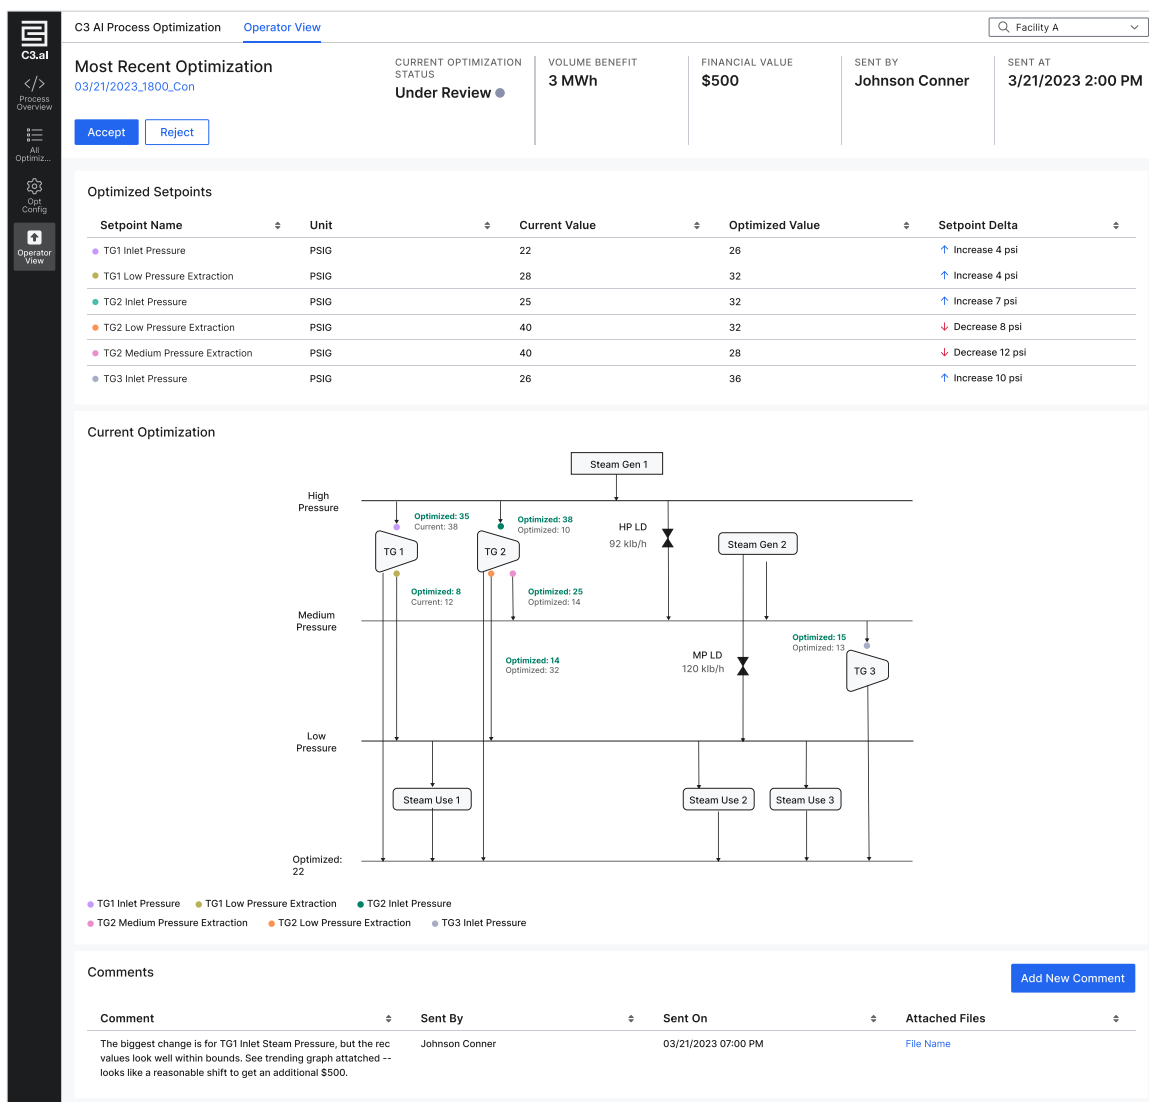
C3.ai

Process Overview

All Optimiz...

Opt Config

Operator View

C3 AI Process Optimization   Operator View

Facility A

Most Recent Optimization
03/21/2023_1800_Con

Accept   Reject

CURRENT OPTIMIZATION STATUS
Under Review

VOLUME BENEFIT
3 MWh

FINANCIAL VALUE
$500

SENT BY
Johnson Conner

SENT AT
3/21/2023 2:00 PM

Optimized Setpoints

| Setpoint Name | Unit | Current Value | Optimized Value | Setpoint Delta |
|---|---|---|---|---|
| TG1 Inlet Pressure | PSIG | 22 | 26 | Increase 4 psi |
| TG1 Low Pressure Extraction | PSIG | 28 | 32 | Increase 4 psi |
| TG2 Inlet Pressure | PSIG | 25 | 32 | Increase 7 psi |
| TG2 Low Pressure Extraction | PSIG | 40 | 32 | Decrease 8 psi |
| TG2 Medium Pressure Extraction | PSIG | 40 | 28 | Decrease 12 psi |
| TG3 Inlet Pressure | PSIG | 26 | 36 | Increase 10 psi |

Current Optimization

Steam Gen 1

High Pressure

Optimized: 35
Current: 38

Optimized: 38
Optimized: 10

HP LD
92 klb/h

TG 1

TG 2

Steam Gen 2

Optimized: 8
Current: 12

Optimized: 25
Optimized: 14

Medium Pressure

Optimized: 15
Optimized: 13

Optimized: 14
Optimized: 32

MP LD
120 klb/h

TG 3

Low Pressure

Steam Use 1

Steam Use 2

Steam Use 3

Optimized: 22

TG1 Inlet Pressure   TG1 Low Pressure Extraction   TG2 Inlet Pressure
TG2 Medium Pressure Extraction   TG2 Low Pressure Extraction   TG3 Inlet Pressure

Comments

Add New Comment

| Comment | Sent By | Sent On | Attached Files |
|---|---|---|---|
| The biggest change is for TG1 Inlet Steam Pressure, but the rec values look well within bounds. See trending graph attatched -- looks like a reasonable shift to get an additional $500. | Johnson Conner | 03/21/2023 07:00 PM | File Name |